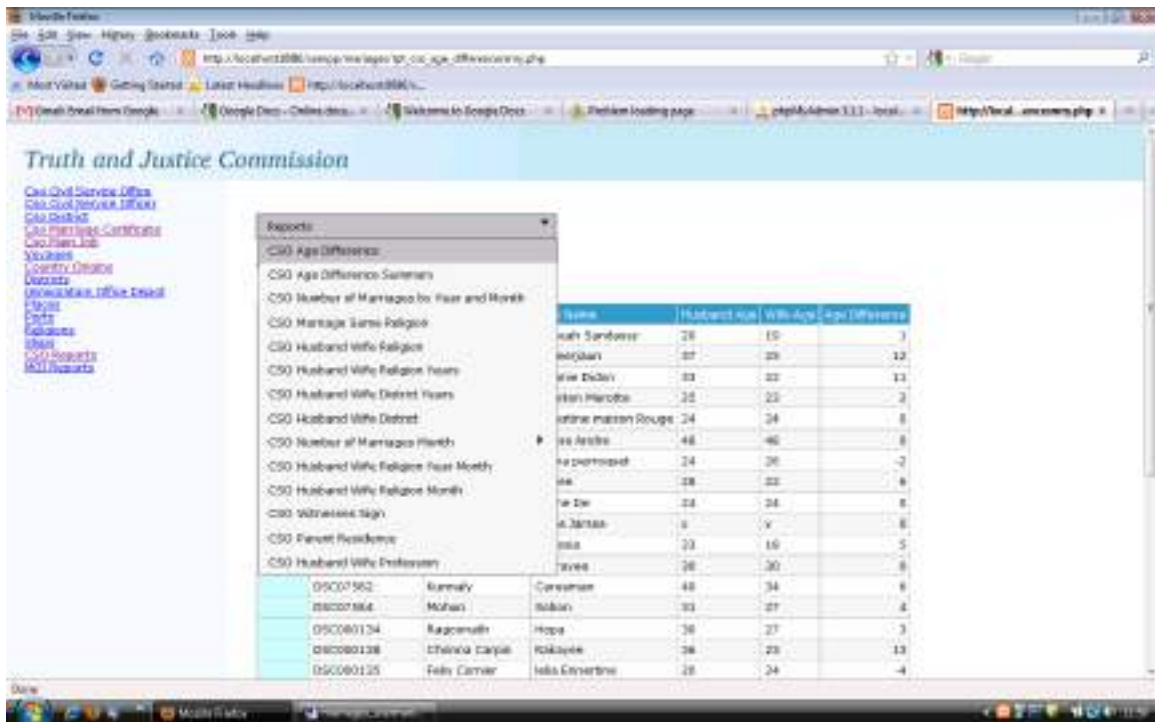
Mozilla Firefox
File Edit View History Bookmarks Tools Help
http://localhost:8080/csoapp/managers/cso_age_differencemy.php
Most Visited Getting Started Latest Headlines http://localhost8080/...
Gmail: Email from Google | Google Docs - Online docu... | Welcome to Google Docs | Problem loading page | phpMyAdmin 3.1.1 - localh... | http://local...ceconomy.php

Truth and Justice Commission

Cso Civil Service Office
Cso Civil Service Officer
Cso District
Cso Marriage Certificate
Cso Main Job
Vicinant
Country Origins
Districts
Immigration Office Depot
Places
Ports
Religions
Ships
CSO Reports
MOI Reports

Reports
CSO Age Difference
CSO Age Difference Summary
CSO Number of Marriages by Year and Month
CSO Marriage Same Religion
CSO Husband Wife Religion
CSO Husband Wife Religion Years
CSO Husband Wife District Years
CSO Husband Wife District
CSO Number of Marriages Month
CSO Husband Wife Religion Year Month
CSO Husband Wife Religion Month
CSO Witnesses Sign
CSO Parent Residence
CSO Husband Wife Profession

| | | | Name | Husband Age | Wife Age | Age Difference |
|---|---|---|---|---|---|---|
| | | | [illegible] Sandoose | 28 | 15 | 3 |
| | | | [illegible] | 37 | 25 | 12 |
| | | | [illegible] Didon | 33 | 22 | 11 |
| | | | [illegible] Marotte | 25 | 23 | 2 |
| | | | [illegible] maison Rouge | 24 | 24 | 0 |
| | | | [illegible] Andre | 48 | 46 | 0 |
| | | | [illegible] | 24 | 26 | -2 |
| | | | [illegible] | 28 | 22 | 6 |
| | | | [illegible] | 24 | 24 | 0 |
| | | | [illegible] Jansen | | | 0 |
| | | | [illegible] | 23 | 18 | 5 |
| | | | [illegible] | 38 | 30 | 8 |
| | DSC07562 | Kunmaly | Carosman | 40 | 34 | 6 |
| | DSC07564 | Mohan | Bolton | 31 | 27 | 4 |
| | DSC080134 | Ragoonath | Hopa | 30 | 27 | 3 |
| | DSC080138 | Chinna Carpa | Rakaye | 36 | 23 | 13 |
| | DSC080125 | Felix Cornier | Ida Emertine | 20 | 24 | -4 |

Done
Mozilla Firefox